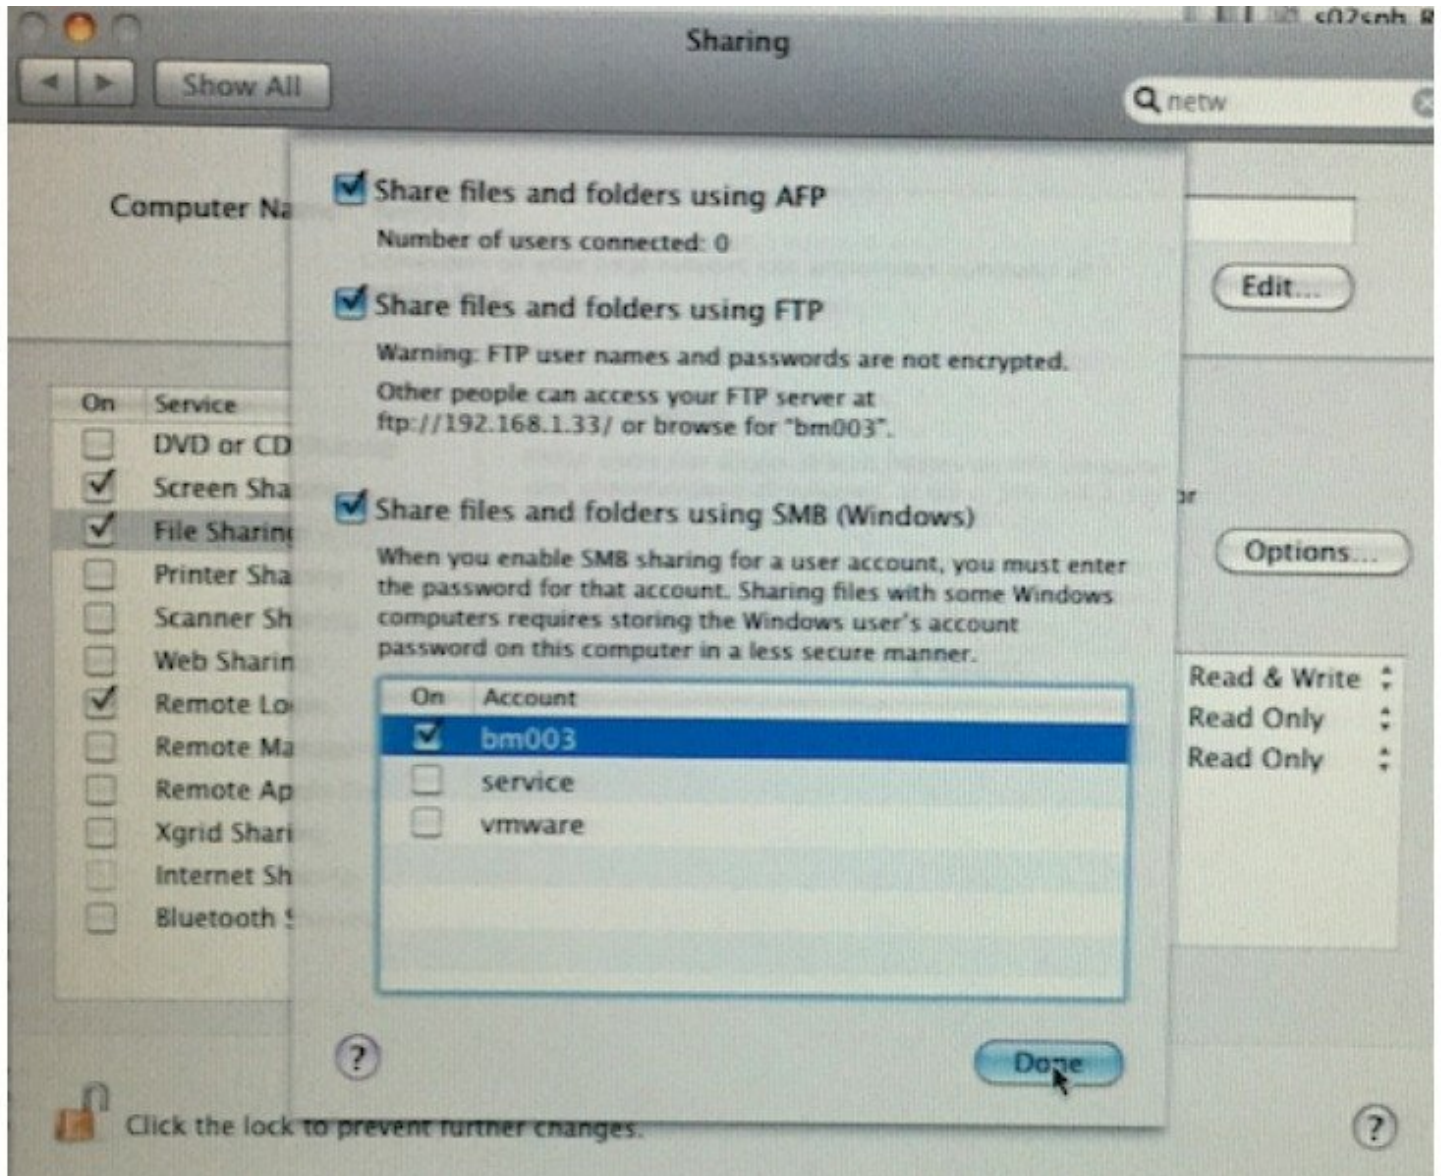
Sharing

Show All

netw

Computer Na

Edit...

On Service
DVD or CD
Screen Sha
File Sharin
Printer Sha
Scanner Sh
Web Sharin
Remote Lo
Remote Ma
Remote Ap
Xgrid Shari
Internet Sh
Bluetooth

Share files and folders using AFP
Number of users connected: 0

Share files and folders using FTP
Warning: FTP user names and passwords are not encrypted.
Other people can access your FTP server at ftp://192.168.1.33/ or browse for "bm003".

Share files and folders using SMB (Windows)
When you enable SMB sharing for a user account, you must enter the password for that account. Sharing files with some Windows computers requires storing the Windows user's account password on this computer in a less secure manner.

| On | Account |
|---|---|
| ☑ | bm003 |
| ☐ | service |
| ☐ | vmware |

?

Done

Options...

Read & Write
Read Only
Read Only

Click the lock to prevent further changes.

?